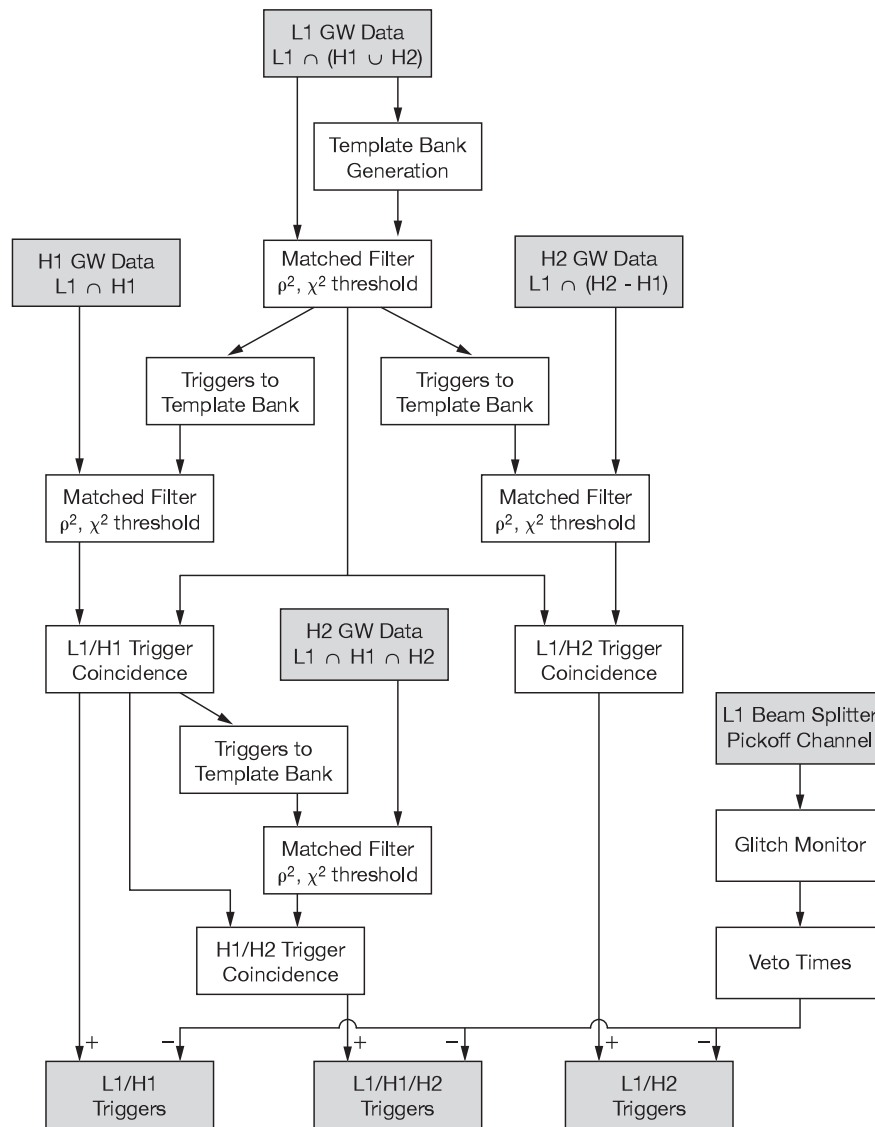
L1 GW Data
L1 $\cap$ (H1 $\cup$ H2)

Template Bank
Generation

H1 GW Data
L1 $\cap$ H1

Matched Filter
$\rho^2$, $\chi^2$ threshold

H2 GW Data
L1 $\cap$ (H2 - H1)

Triggers to
Template Bank

Triggers to
Template Bank

Matched Filter
$\rho^2$, $\chi^2$ threshold

Matched Filter
$\rho^2$, $\chi^2$ threshold

L1/H1 Trigger
Coincidence

H2 GW Data
L1 $\cap$ H1 $\cap$ H2

L1/H2 Trigger
Coincidence

L1 Beam Splitter
Pickoff Channel

Triggers to
Template Bank

Glitch Monitor

Matched Filter
$\rho^2$, $\chi^2$ threshold

H1/H2 Trigger
Coincidence

Veto Times

+ −

+ −

+ −

L1/H1
Triggers

L1/H1/H2
Triggers

L1/H2
Triggers